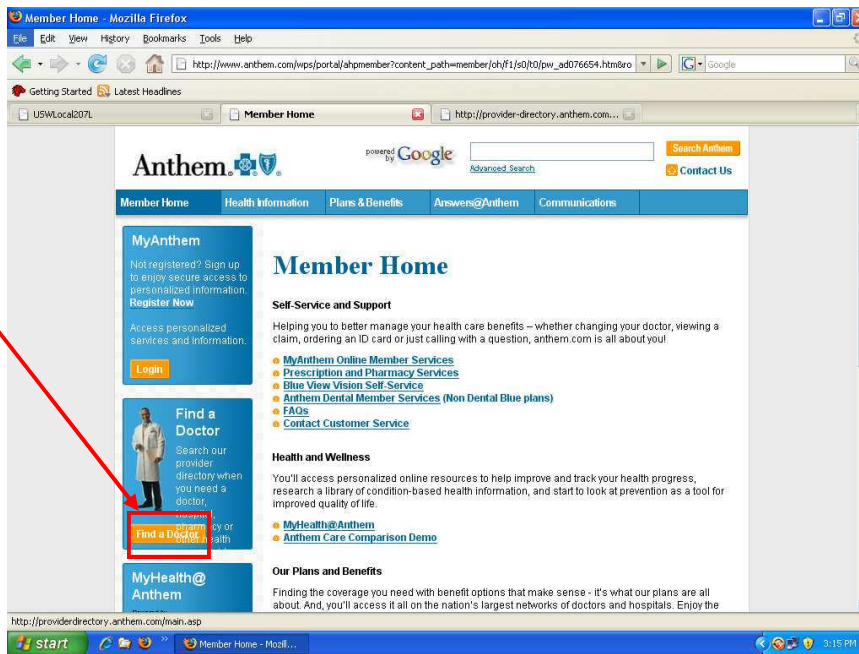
Member Home - Mozilla Firefox

File Edit View History Bookmarks Tools Help

http://www.anthem.com/wps/portal/ahpmember?content_path=member/oh/f1/s0/t0/pw_ad076654.htm&ro

Google

Getting Started Latest Headlines

USWLocal207L

Member Home

http://provider-directory.anthem.com...

Anthem.

powered by Google

Advanced Search

Search Anthem

Contact Us

Member Home Health Information Plans & Benefits Answers@Anthem Communications

MyAnthem

Not registered? Sign up to enjoy secure access to personalized information.
Register Now

Access personalized services and information.

Login

Find a Doctor

Search our provider directory when you need a doctor, hospital, pharmacy or other health

Find a Doctor

MyHealth@ Anthem

Member Home

Self-Service and Support

Helping you to better manage your health care benefits – whether changing your doctor, viewing a claim, ordering an ID card or just calling with a question, anthem.com is all about you!

MyAnthem Online Member Services
Prescription and Pharmacy Services
Blue View Vision Self-Service
Anthem Dental Member Services (Non Dental Blue plans)
FAQs
Contact Customer Service

Health and Wellness

You'll access personalized online resources to help improve and track your health progress, research a library of condition-based health information, and start to look at prevention as a tool for improved quality of life.

MyHealth@Anthem
Anthem Care Comparison Demo

Our Plans and Benefits

Finding the coverage you need with benefit options that make sense - it's what our plans are all about. And, you'll access it all on the nation's largest networks of doctors and hospitals. Enjoy the

http://providerdirectory.anthem.com/main.asp

start

Member Home - Mozil...

3:15 PM